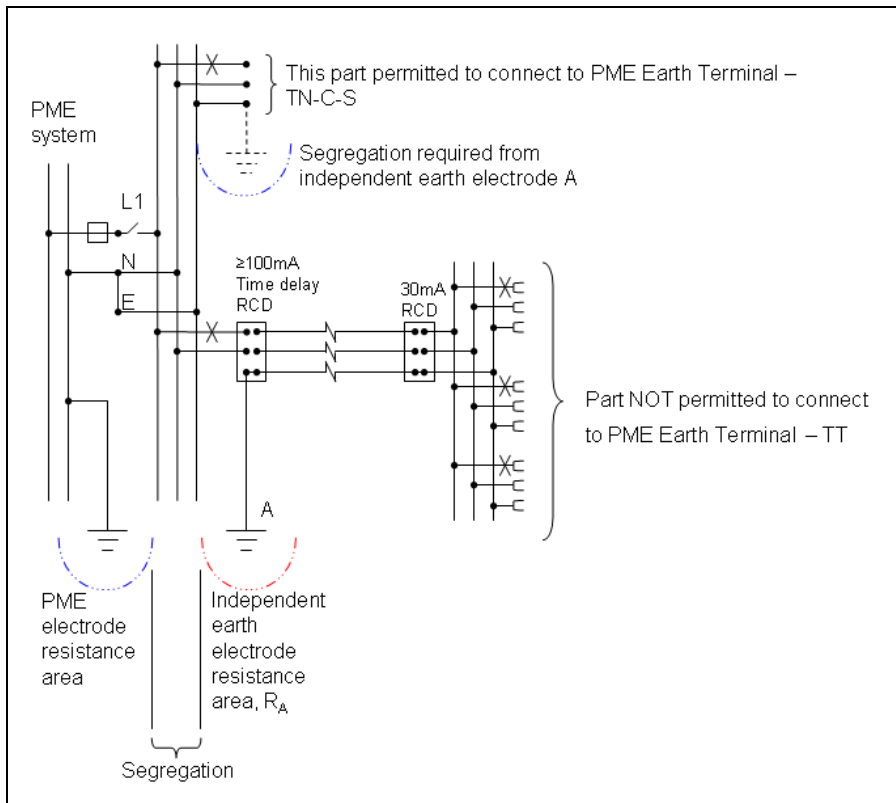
This part permitted to connect to PME Earth Terminal – TN-C-S

PME system

Segregation required from independent earth electrode A

L1

N

E

≥100mA Time delay RCD

30mA RCD

Part NOT permitted to connect to PME Earth Terminal – TT

A

PME electrode resistance area

Independent earth electrode resistance area, $R_A$

Segregation